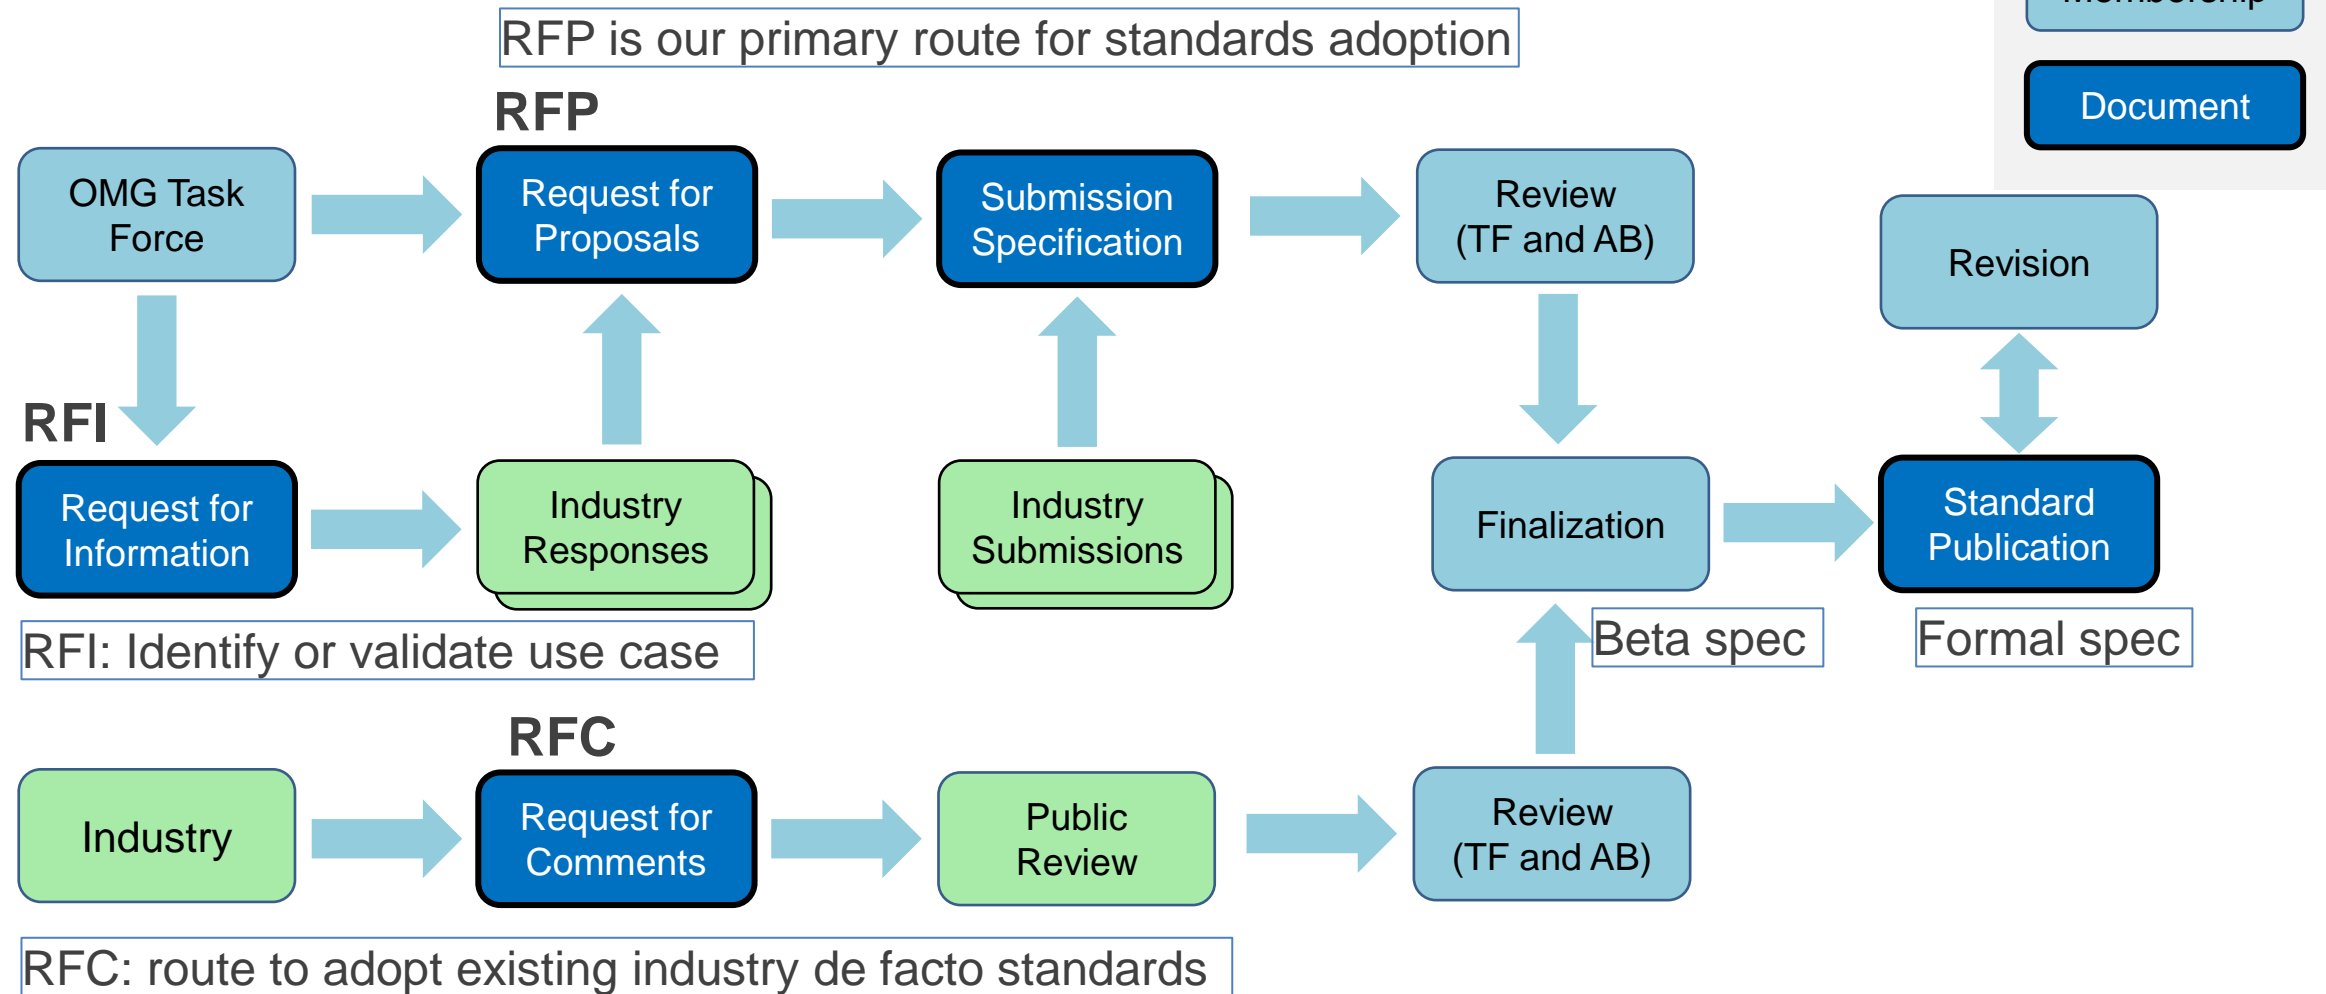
RFP is our primary route for standards adoption

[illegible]

Document

RFP

OMG Task Force

Request for Proposals

Submission Specification

Review (TF and AB)

Revision

RFI

Request for Information

Industry Responses

Industry Submissions

Finalization

Standard Publication

RFI: Identify or validate use case

Beta spec

Formal spec

RFC

Industry

Request for Comments

Public Review

Review (TF and AB)

RFC: route to adopt existing industry de facto standards